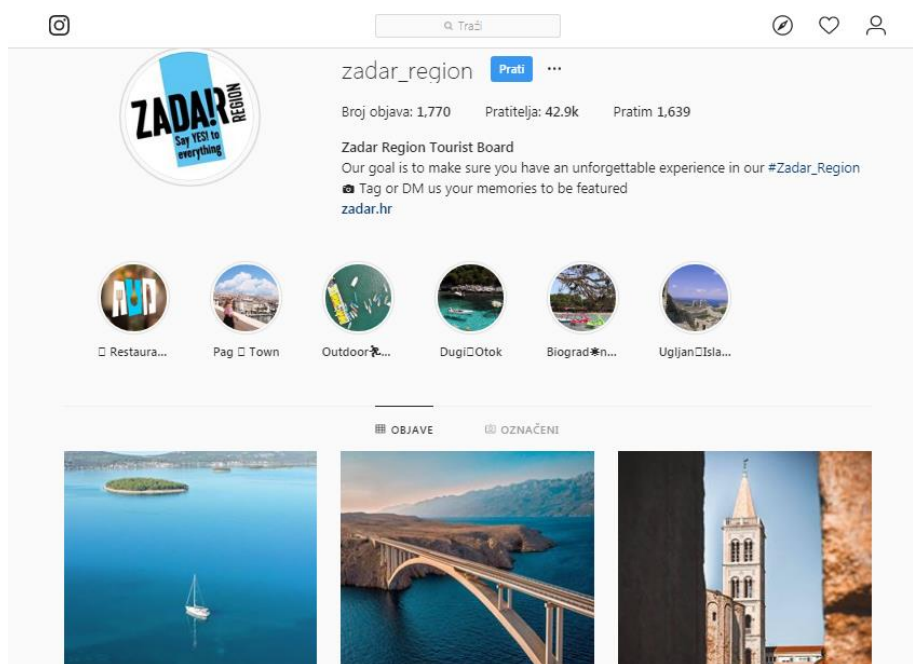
Traži

ZADAR REGION Say YES! to everything

zadar_region Prati ···

Broj objava: 1,770 Pratitelja: 42.9k Pratim 1,639

Zadar Region Tourist Board
Our goal is to make sure you have an unforgettable experience in our #Zadar_Region
📷 Tag or DM us your memories to be featured
zadar.hr

□ Restaura... Pag □ Town Outdoor🏃... Dugi□Otok Biograd✱n... Ugljan□Isla...

OBJAVE OZNAČENI